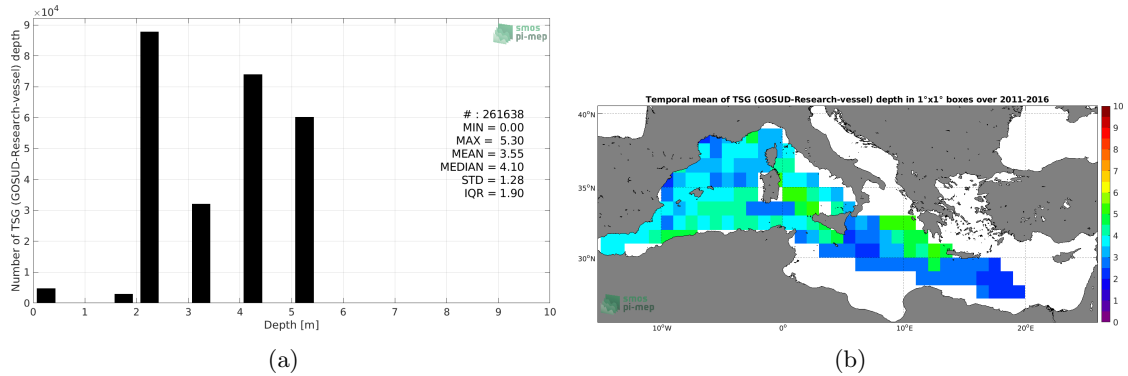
$\times10^4$

smos pi-mep

Number of TSG (GOSUD-Research-vessel) depth

9
8
7
6
5
4
3
2
1
0

# : 261638
MIN = 0.00
MAX = 5.30
MEAN = 3.55
MEDIAN = 4.10
STD = 1.28
IQR = 1.90

0 1 2 3 4 5 6 7 8 9 10

Depth [m]

(a)

Temporal mean of TSG (GOSUD-Research-vessel) depth in 1°x1° boxes over 2011-2016

40°N
35°N
30°N

10°W 0° 10°E 20°E

10
9
8
7
6
5
4
3
2
1
0

smos pi-mep

(b)